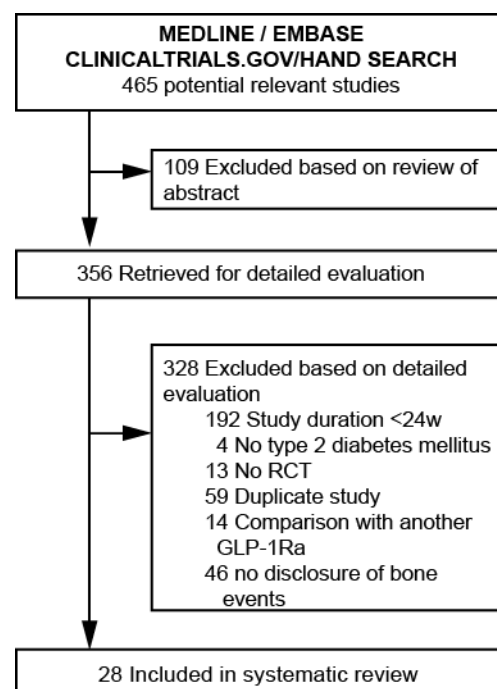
MEDLINE / EMBASE
CLINICALTRIALS.GOV/HAND SEARCH
465 potential relevant studies

109 Excluded based on review of abstract

356 Retrieved for detailed evaluation

328 Excluded based on detailed evaluation
192 Study duration <24w
4 No type 2 diabetes mellitus
13 No RCT
59 Duplicate study
14 Comparison with another GLP-1Ra
46 no disclosure of bone events

28 Included in systematic review